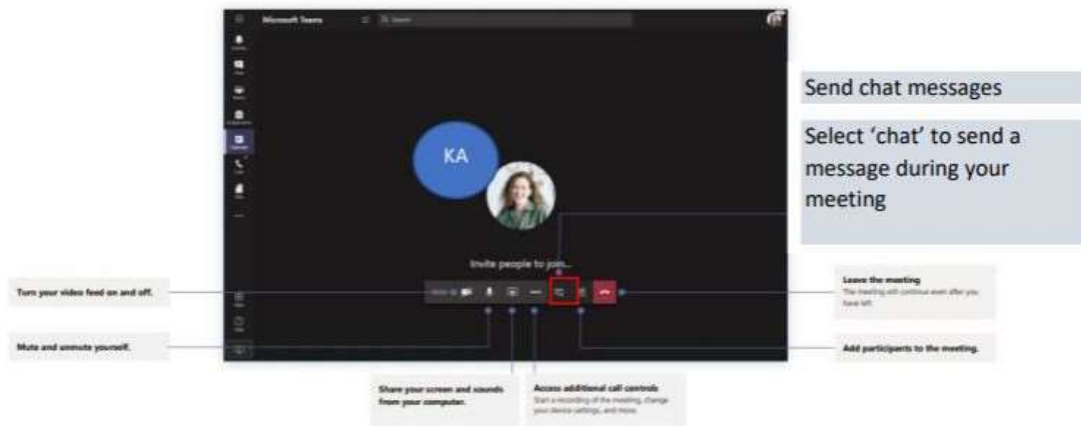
Microsoft Teams

Search

KA

Invite people to join...

Send chat messages

Select 'chat' to send a message during your meeting

Turn your video feed on and off.

Mute and unmute yourself.

Share your screen and sounds from your computer.

Access additional call controls
Start a recording of the meeting, change your device settings, and more.

Leave the meeting
The meeting will continue even after you have left.

Add participants to the meeting.